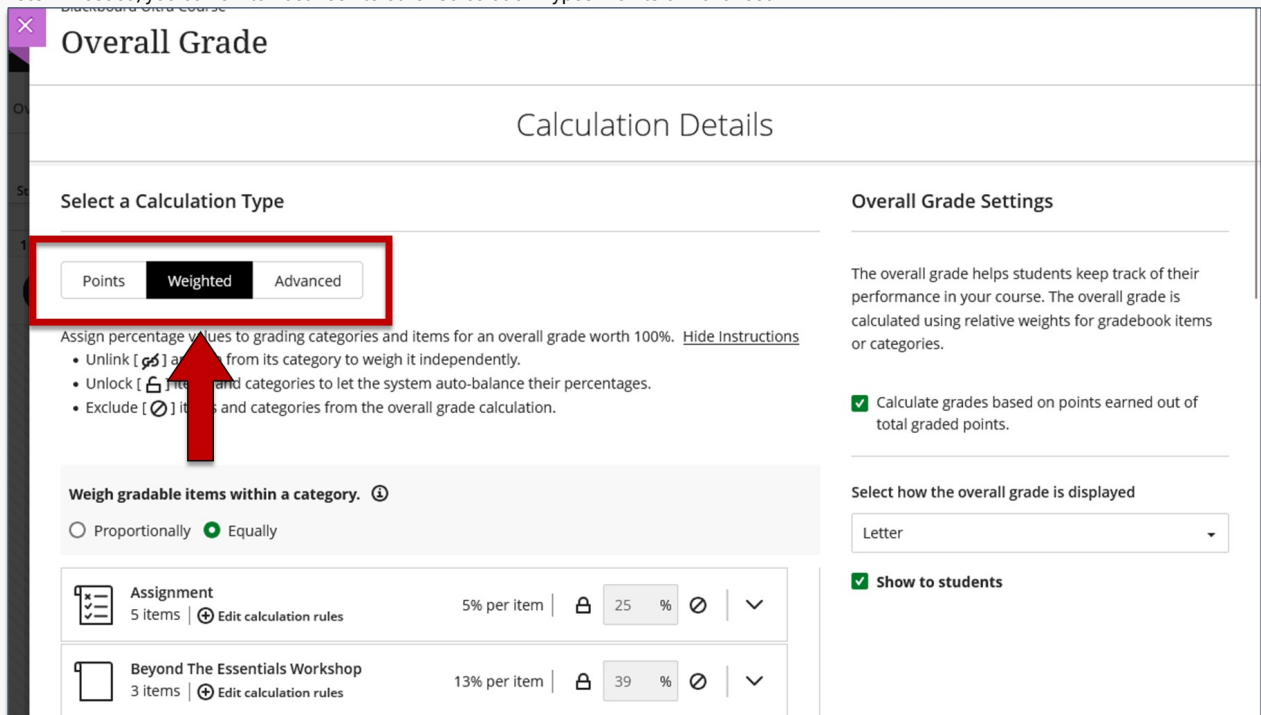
Overall Grade

Calculation Details

Select a Calculation Type

Points Weighted Advanced

Assign percentage v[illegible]ues to grading categories and items for an overall grade worth 100%. Hide Instructions

• Unlink [ ] a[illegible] from its category to weigh it independently.
• Unlock [ ] ite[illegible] and categories to let the system auto-balance their percentages.
• Exclude [ ] it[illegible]s and categories from the overall grade calculation.

Weigh gradable items within a category.

Proportionally Equally

Assignment
5 items | Edit calculation rules
5% per item 25 %

Beyond The Essentials Workshop
3 items | Edit calculation rules
13% per item 39 %

Overall Grade Settings

The overall grade helps students keep track of their performance in your course. The overall grade is calculated using relative weights for gradebook items or categories.

Calculate grades based on points earned out of total graded points.

Select how the overall grade is displayed

Letter

Show to students